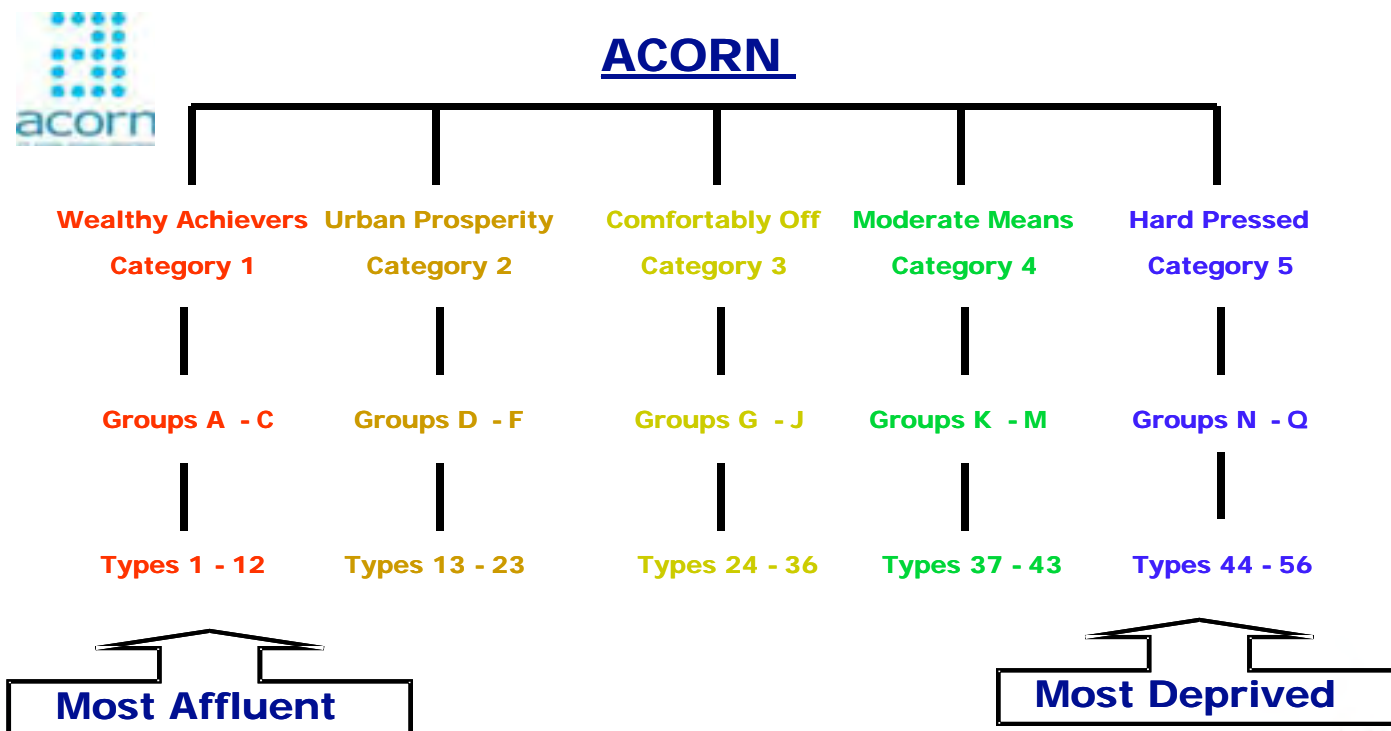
acorn

ACORN

Wealthy Achievers
Category 1

Groups A - C

Types 1 - 12

Urban Prosperity
Category 2

Groups D - F

Types 13 - 23

Comfortably Off
Category 3

Groups G - J

Types 24 - 36

Moderate Means
Category 4

Groups K - M

Types 37 - 43

Hard Pressed
Category 5

Groups N - Q

Types 44 - 56

Most Affluent

Most Deprived